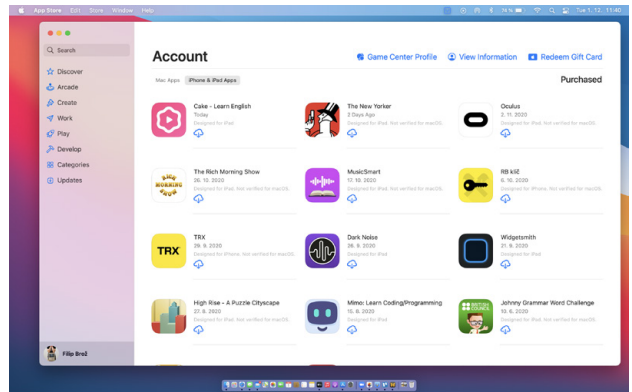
App Store Edit Store Window Help

Tue 1. 12. 11:40

Search

Discover
Arcade
Create
Work
Play
Develop
Categories
Updates

Filip Brož

Account

Game Center Profile
View Information
Redeem Gift Card

Mac Apps
iPhone & iPad Apps

Purchased

Cake - Learn English
Today
Designed for iPad.

The New Yorker
3 Days Ago
Designed for iPad. Not verified for macOS.

Oculus
2. 11. 2020
Designed for iPad. Not verified for macOS.

The Rich Morning Show
26. 10. 2020
Designed for iPad. Not verified for macOS.

MusicSmart
17. 10. 2020
Designed for iPad. Not verified for macOS.

RB klíč
6. 10. 2020
Designed for iPad. Not verified for macOS.

TRX
29. 9. 2020
Designed for iPhone. Not verified for macOS.

Dark Noise
26. 9. 2020
Designed for iPad. Not verified for macOS.

Widgetsmith
21. 9. 2020
Designed for iPad.

High Rise - A Puzzle Cityscape
27. 8. 2020
Designed for iPad. Not verified for macOS.

Mimo: Learn Coding/Programming
15. 8. 2020
Designed for iPad.

Johnny Grammar Word Challenge
10. 8. 2020
Designed for iPad. Not verified for macOS.